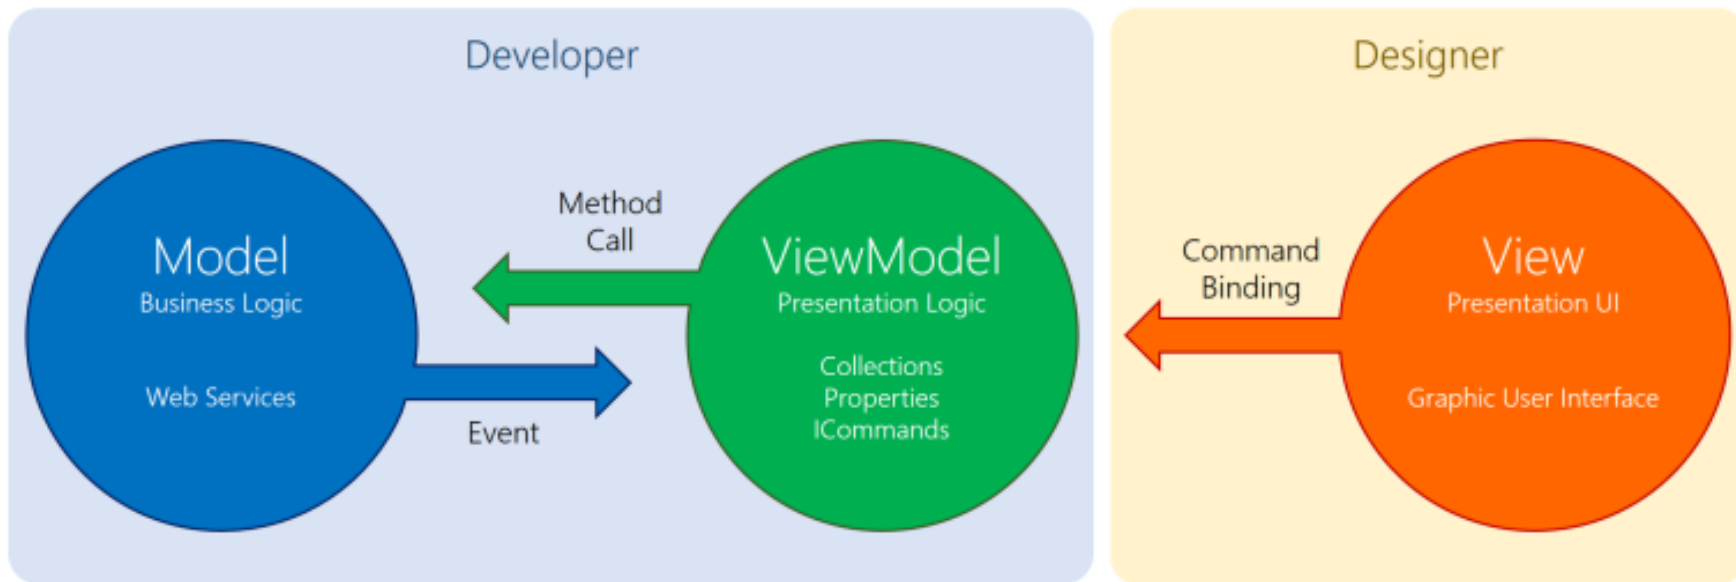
Developer

Model
Business Logic

Web Services

Method Call

Event

ViewModel
Presentation Logic

Collections
Properties
ICommands

Designer

Command Binding

View
Presentation UI

Graphic User Interface